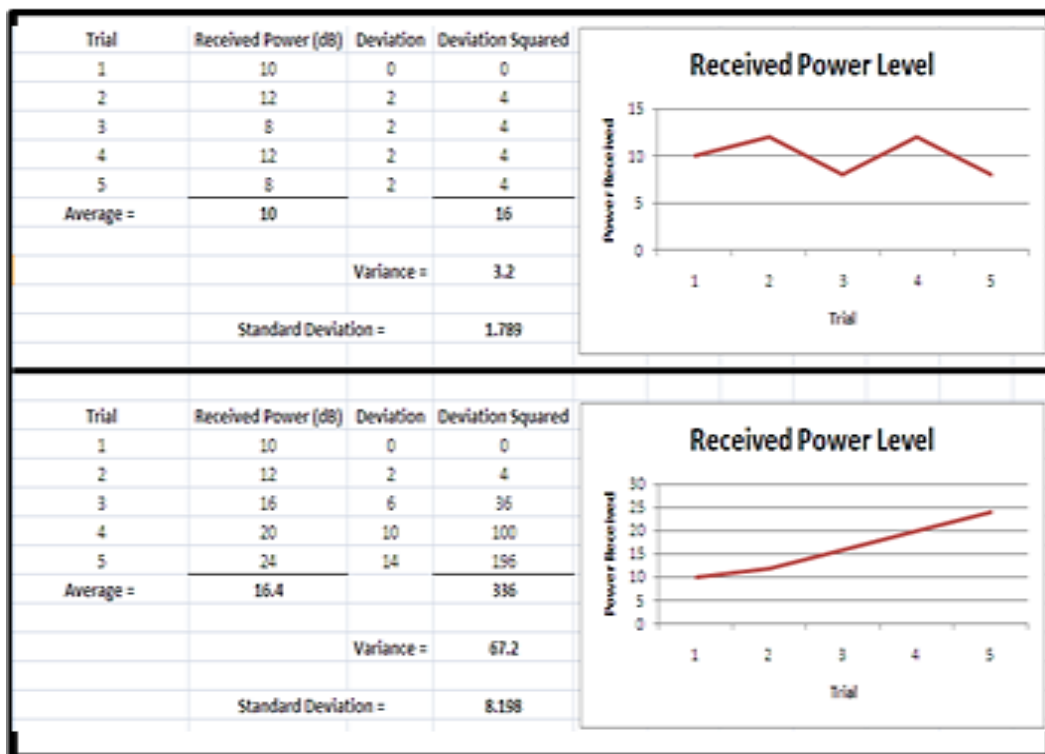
| Trial | Received Power (dB) | Deviation | Deviation Squared |
|---|---|---|---|
| 1 | 10 | 0 | 0 |
| 2 | 12 | 2 | 4 |
| 3 | 8 | 2 | 4 |
| 4 | 12 | 2 | 4 |
| 5 | 8 | 2 | 4 |
| Average = | 10 | | 16 |
| | | Variance = | 3.2 |
| | Standard Deviation = | | 1.789 |

Received Power Level

Power Received

15
10
5
0

1 2 3 4 5

Trial

| Trial | Received Power (dB) | Deviation | Deviation Squared |
|---|---|---|---|
| 1 | 10 | 0 | 0 |
| 2 | 12 | 2 | 4 |
| 3 | 16 | 6 | 36 |
| 4 | 20 | 10 | 100 |
| 5 | 24 | 14 | 196 |
| Average = | 16.4 | | 336 |
| | | Variance = | 67.2 |
| | Standard Deviation = | | 8.198 |

Received Power Level

Power Received

30
25
20
15
10
5
0

1 2 3 4 5

Trial